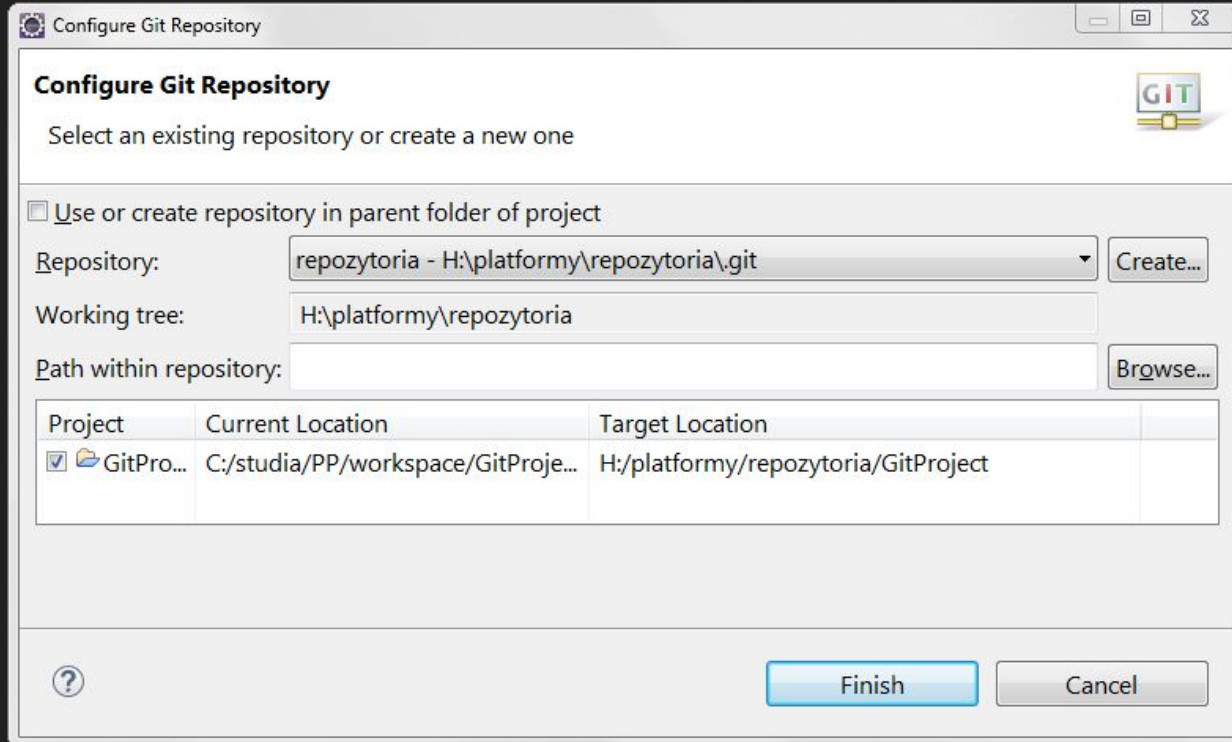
Configure Git Repository

Configure Git Repository

Select an existing repository or create a new one

GIT

Use or create repository in parent folder of project

Repository: repozytoria - H:\platformy\repozytoria\.git Create...

Working tree: H:\platformy\repozytoria

Path within repository: Browse...

| Project | Current Location | Target Location |
|---|---|---|
| GitPro... | C:/studia/PP/workspace/GitProje... | H:/platformy/repozytoria/GitProject |

?

Finish Cancel